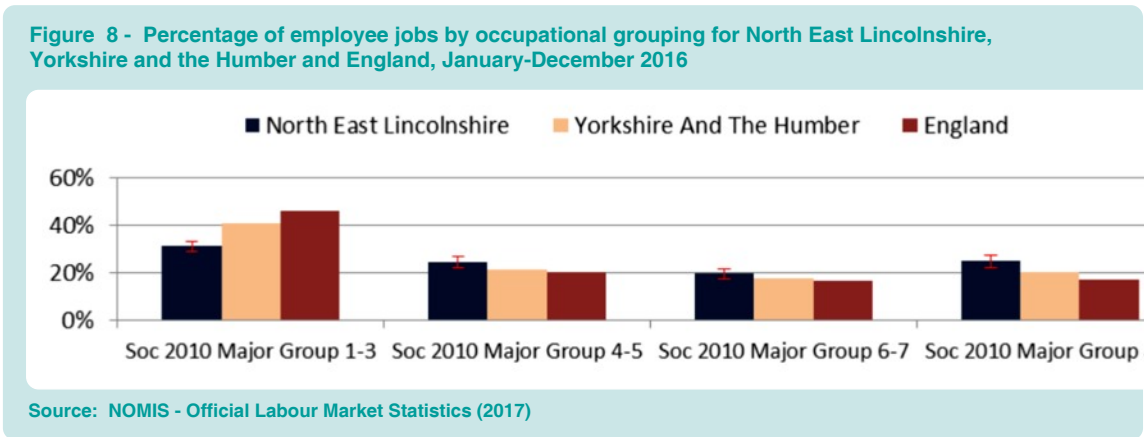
Figure 8 - Percentage of employee jobs by occupational grouping for North East Lincolnshire, Yorkshire and the Humber and England, January-December 2016

North East Lincolnshire
Yorkshire And The Humber
England

60%
40%
20%
0%

Soc 2010 Major Group 1-3
Soc 2010 Major Group 4-5
Soc 2010 Major Group 6-7
Soc 2010 Major Group

Source: NOMIS - Official Labour Market Statistics (2017)